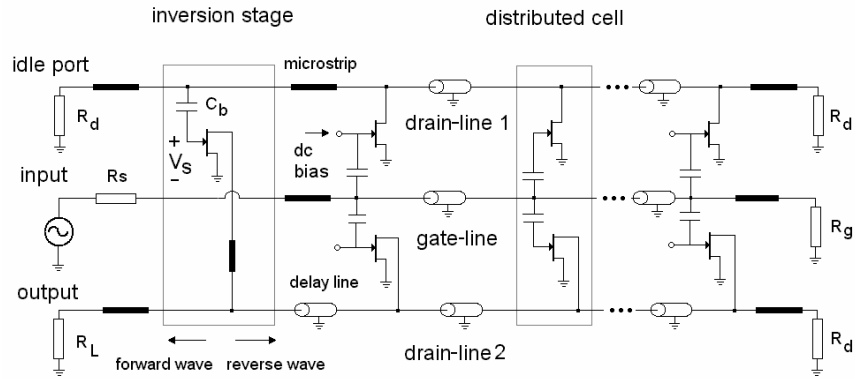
inversion stage

distributed cell

idle port

microstrip

$R_d$

$C_b$

+
$V_S$
−

dc bias

drain-line 1

$R_d$

input

Rs

gate-line

$R_g$

output

delay line

$R_L$

forward wave

reverse wave

drain-line 2

$R_d$